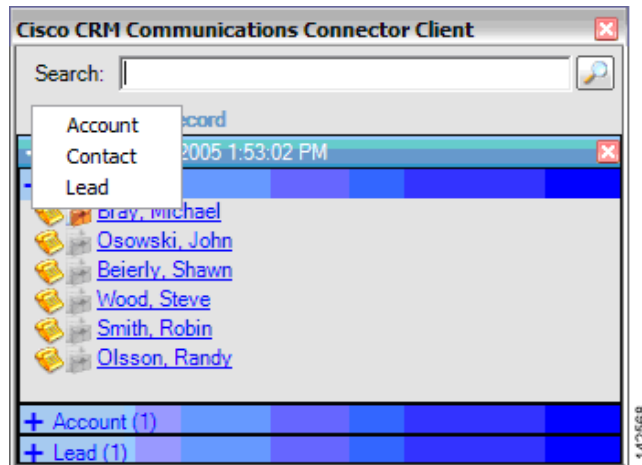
Cisco CRM Communications Connector Client

Search:

Account
Contact
Lead

ecord

2005 1:53:02 PM

Bray, Michael
Osowski, John
Beierly, Shawn
Wood, Steve
Smith, Robin
Olsson, Randy

+ Account (1)
+ Lead (1)

142668